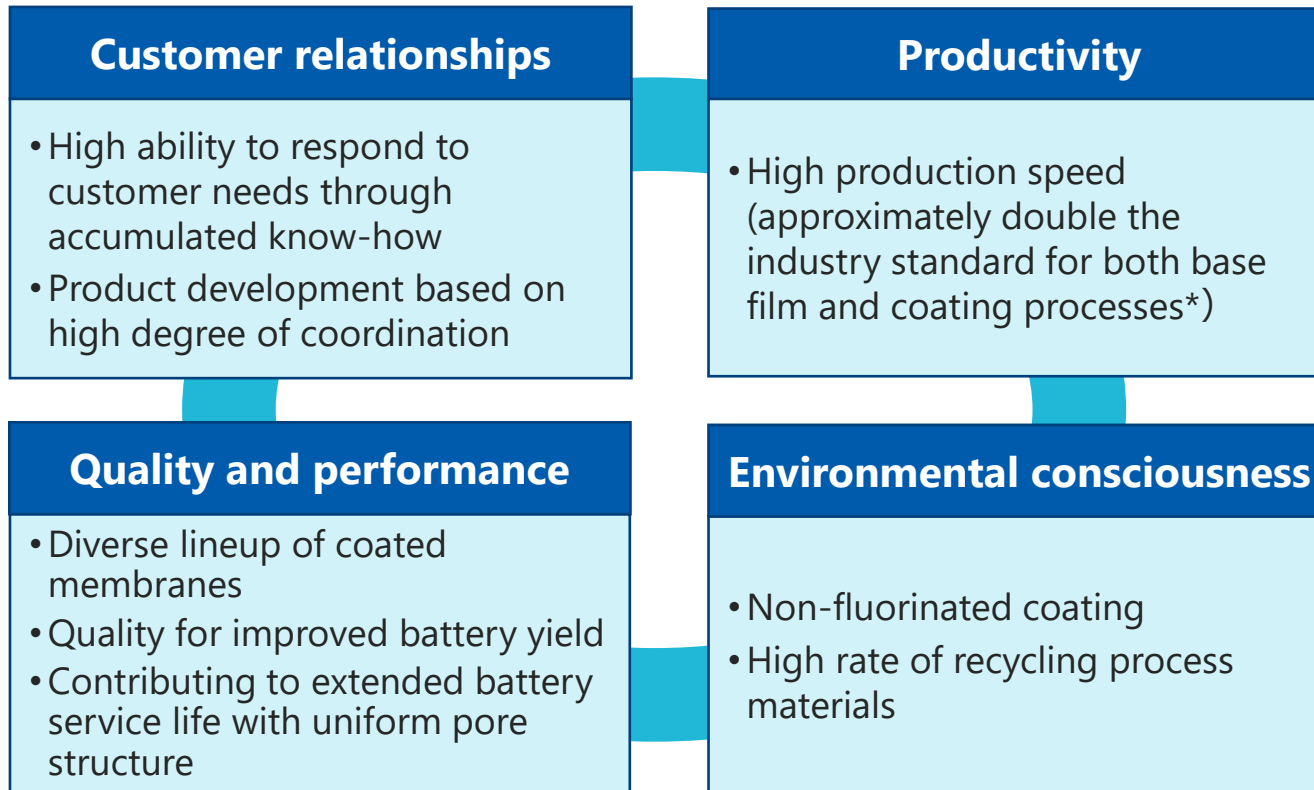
Customer relationships

• High ability to respond to customer needs through accumulated know-how
• Product development based on high degree of coordination

Productivity

• High production speed (approximately double the industry standard for both base film and coating processes*)

Quality and performance

• Diverse lineup of coated membranes
• Quality for improved battery yield
• Contributing to extended battery service life with uniform pore structure

Environmental consciousness

• Non-fluorinated coating
• High rate of recycling process materials